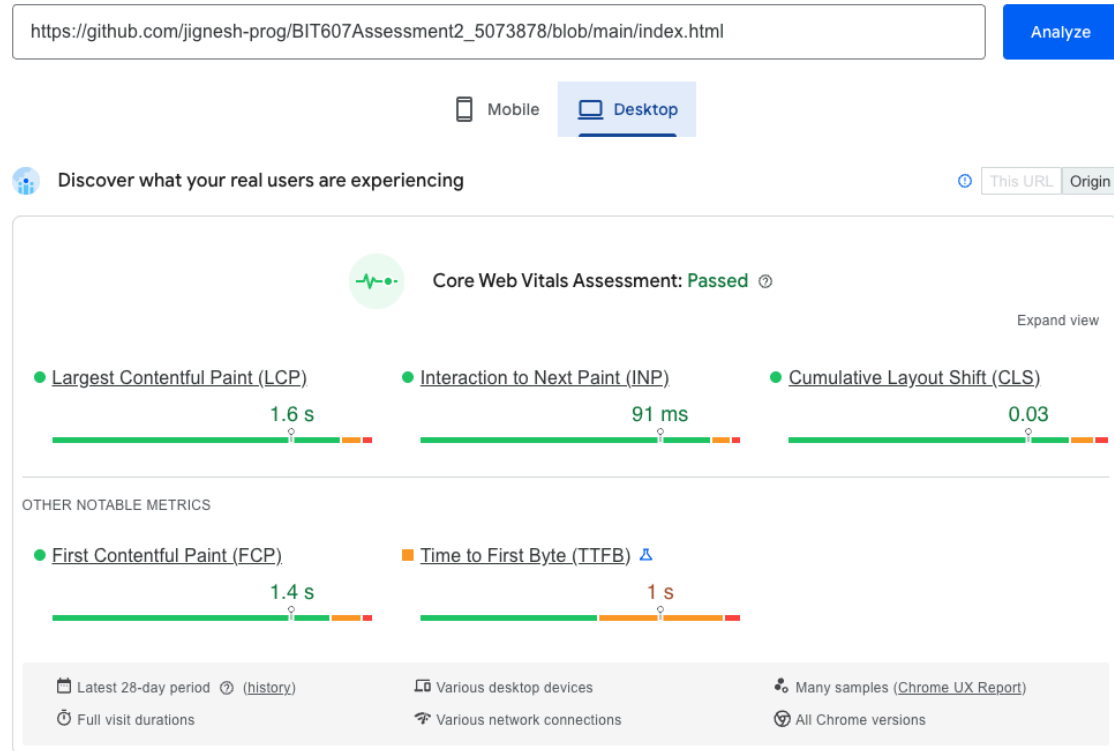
https://github.com/jignesh-prog/BIT607Assessment2_5073878/blob/main/index.html

Analyze

Mobile Desktop

Discover what your real users are experiencing

This URL Origin

Core Web Vitals Assessment: Passed

Expand view

Largest Contentful Paint (LCP)
1.6 s

Interaction to Next Paint (INP)
91 ms

Cumulative Layout Shift (CLS)
0.03

OTHER NOTABLE METRICS

First Contentful Paint (FCP)
1.4 s

Time to First Byte (TTFB)
1 s

Latest 28-day period (history)
Full visit durations
Various desktop devices
Various network connections
Many samples (Chrome UX Report)
All Chrome versions